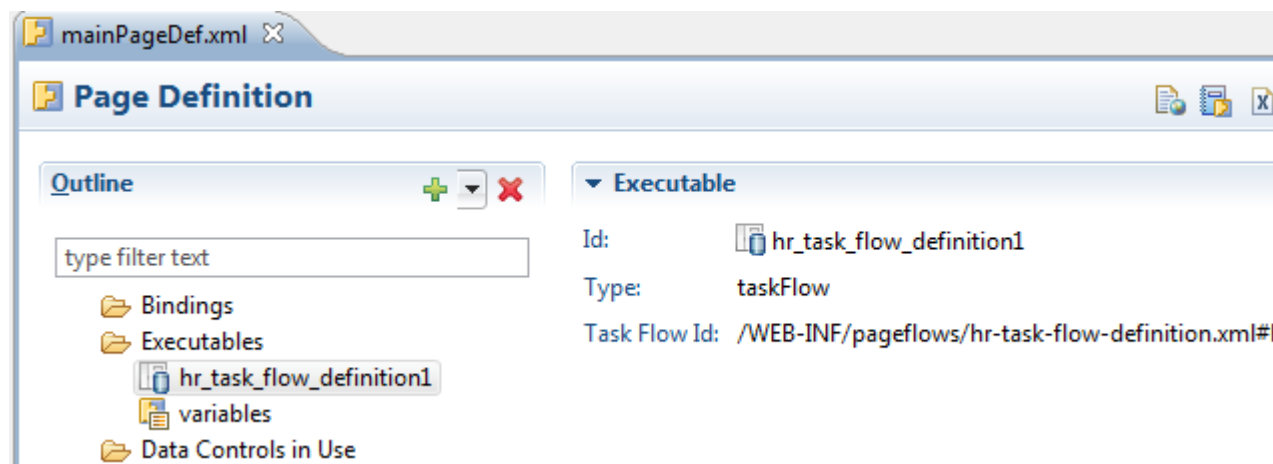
mainPageDef.xml

Page Definition

Outline

type filter text

Bindings

Executables

hr_task_flow_definition1

variables

Data Controls in Use

Executable

Id: hr_task_flow_definition1

Type: taskFlow

Task Flow Id: /WEB-INF/pageflows/hr-task-flow-definition.xml#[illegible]